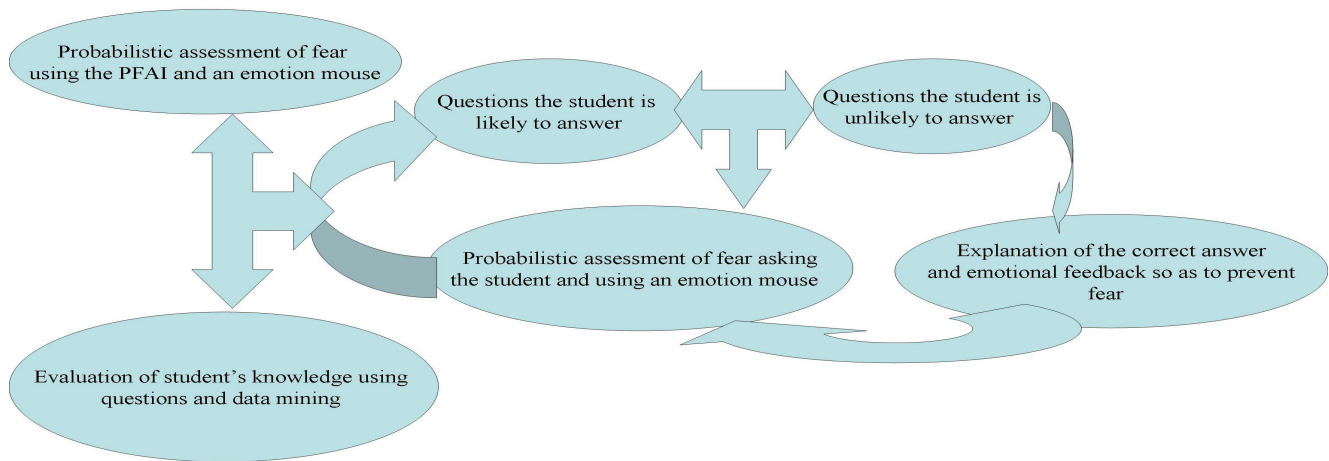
Probabilistic assessment of fear using the PFAI and an emotion mouse

Questions the student is likely to answer

Questions the student is unlikely to answer

Probabilistic assessment of fear asking the student and using an emotion mouse

Explanation of the correct answer and emotional feedback so as to prevent fear

Evaluation of student's knowledge using questions and data mining